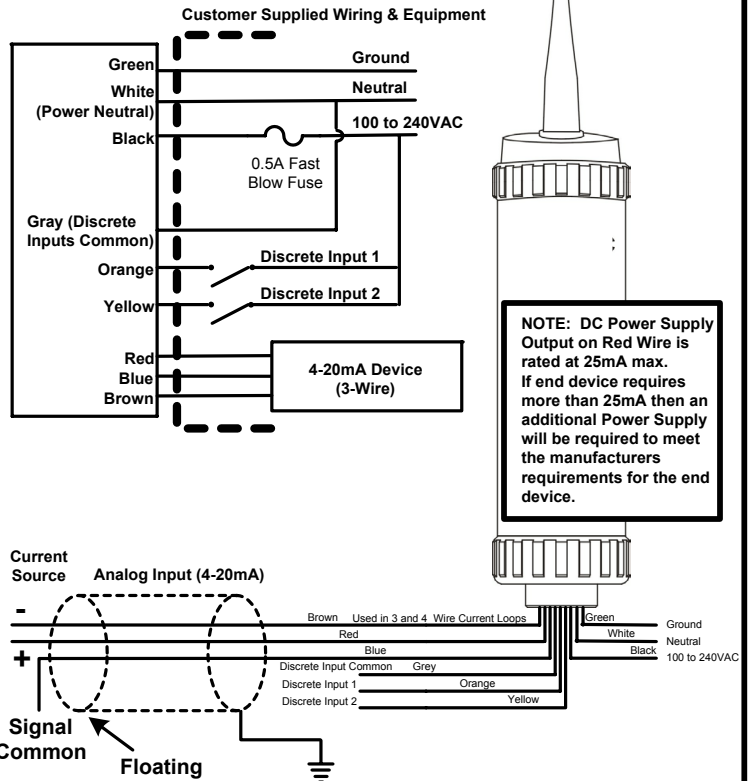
Customer Supplied Wiring & Equipment

Green
White (Power Neutral)
Black
Gray (Discrete Inputs Common)
Orange
Yellow
Red
Blue
Brown

Ground
Neutral
100 to 240VAC
0.5A Fast Blow Fuse
Discrete Input 1
Discrete Input 2
4-20mA Device (3-Wire)

NOTE: DC Power Supply Output on Red Wire is rated at 25mA max. If end device requires more than 25mA then an additional Power Supply will be required to meet the manufacturers requirements for the end device.

Current Source
Analog Input (4-20mA)
-
+
Signal Common
Floating

Brown Used in 3 and 4 Wire Current Loops
Red
Blue
Discrete Input Common Grey
Discrete Input 1 Orange
Discrete Input 2 Yellow
Green Ground
White Neutral
Black 100 to 240VAC